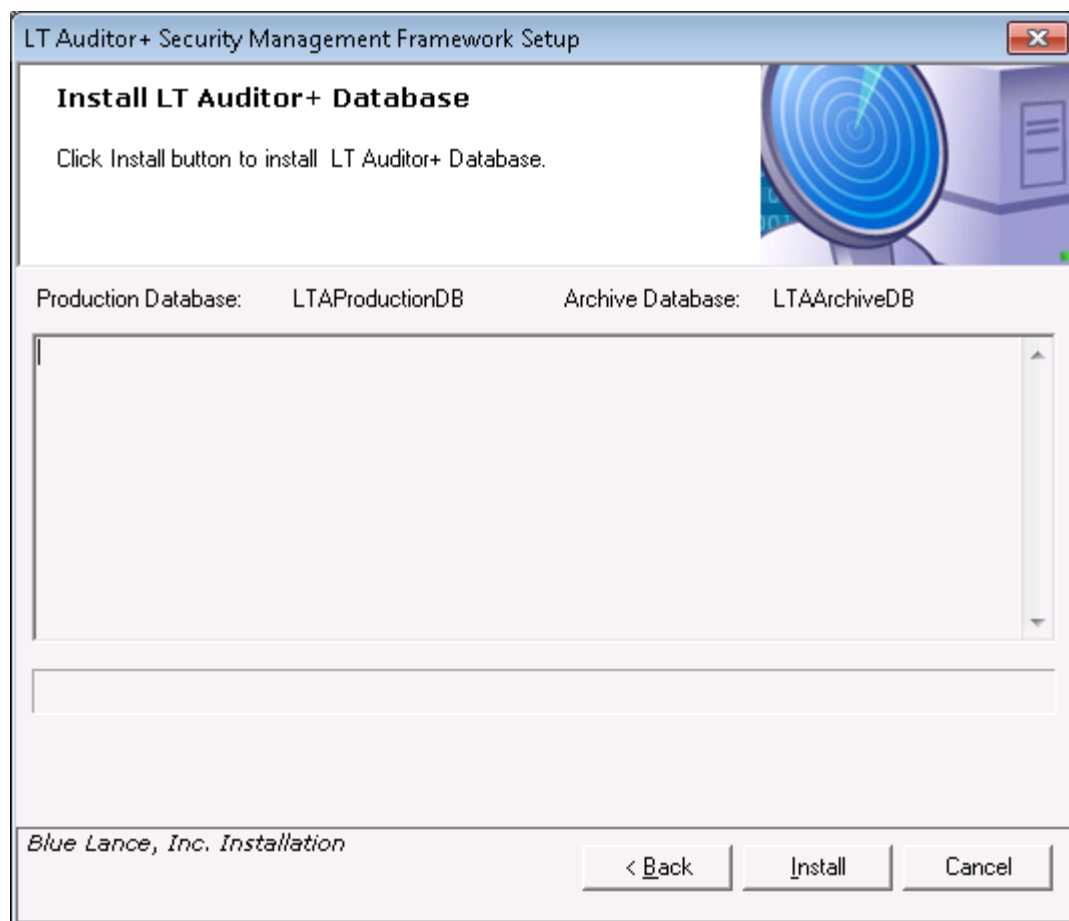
LT Auditor+ Security Management Framework Setup

Install LT Auditor+ Database

Click Install button to install LT Auditor+ Database.

Production Database: LTAProductionDB Archive Database: LTAArchiveDB

Blue Lance, Inc. Installation

< Back

Install

Cancel